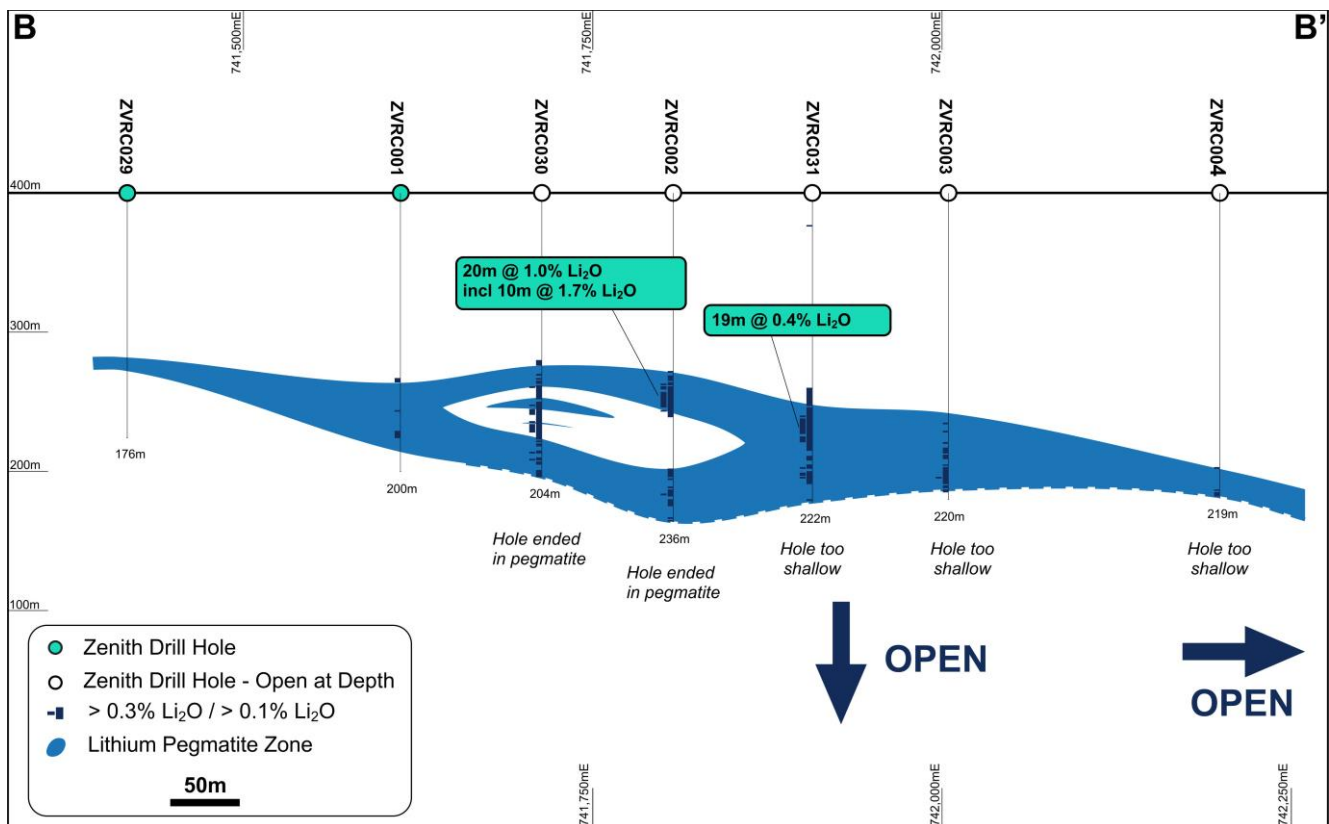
B

741,500mE

741,750mE

742,000mE

B'

ZVRC029

ZVRC001

ZVRC030

ZVRC002

ZVRC031

ZVRC003

ZVRC004

400m

20m @ 1.0% $Li_2O$
incl 10m @ 1.7% $Li_2O$

19m @ 0.4% $Li_2O$

300m

176m

200m

200m

204m

236m

222m

220m

219m

Hole ended in pegmatite

Hole ended in pegmatite

Hole too shallow

Hole too shallow

Hole too shallow

100m

Zenith Drill Hole

Zenith Drill Hole - Open at Depth

> 0.3% $Li_2O$ / > 0.1% $Li_2O$

Lithium Pegmatite Zone

50m

OPEN

OPEN

741,750mE

742,000mE

742,250mE